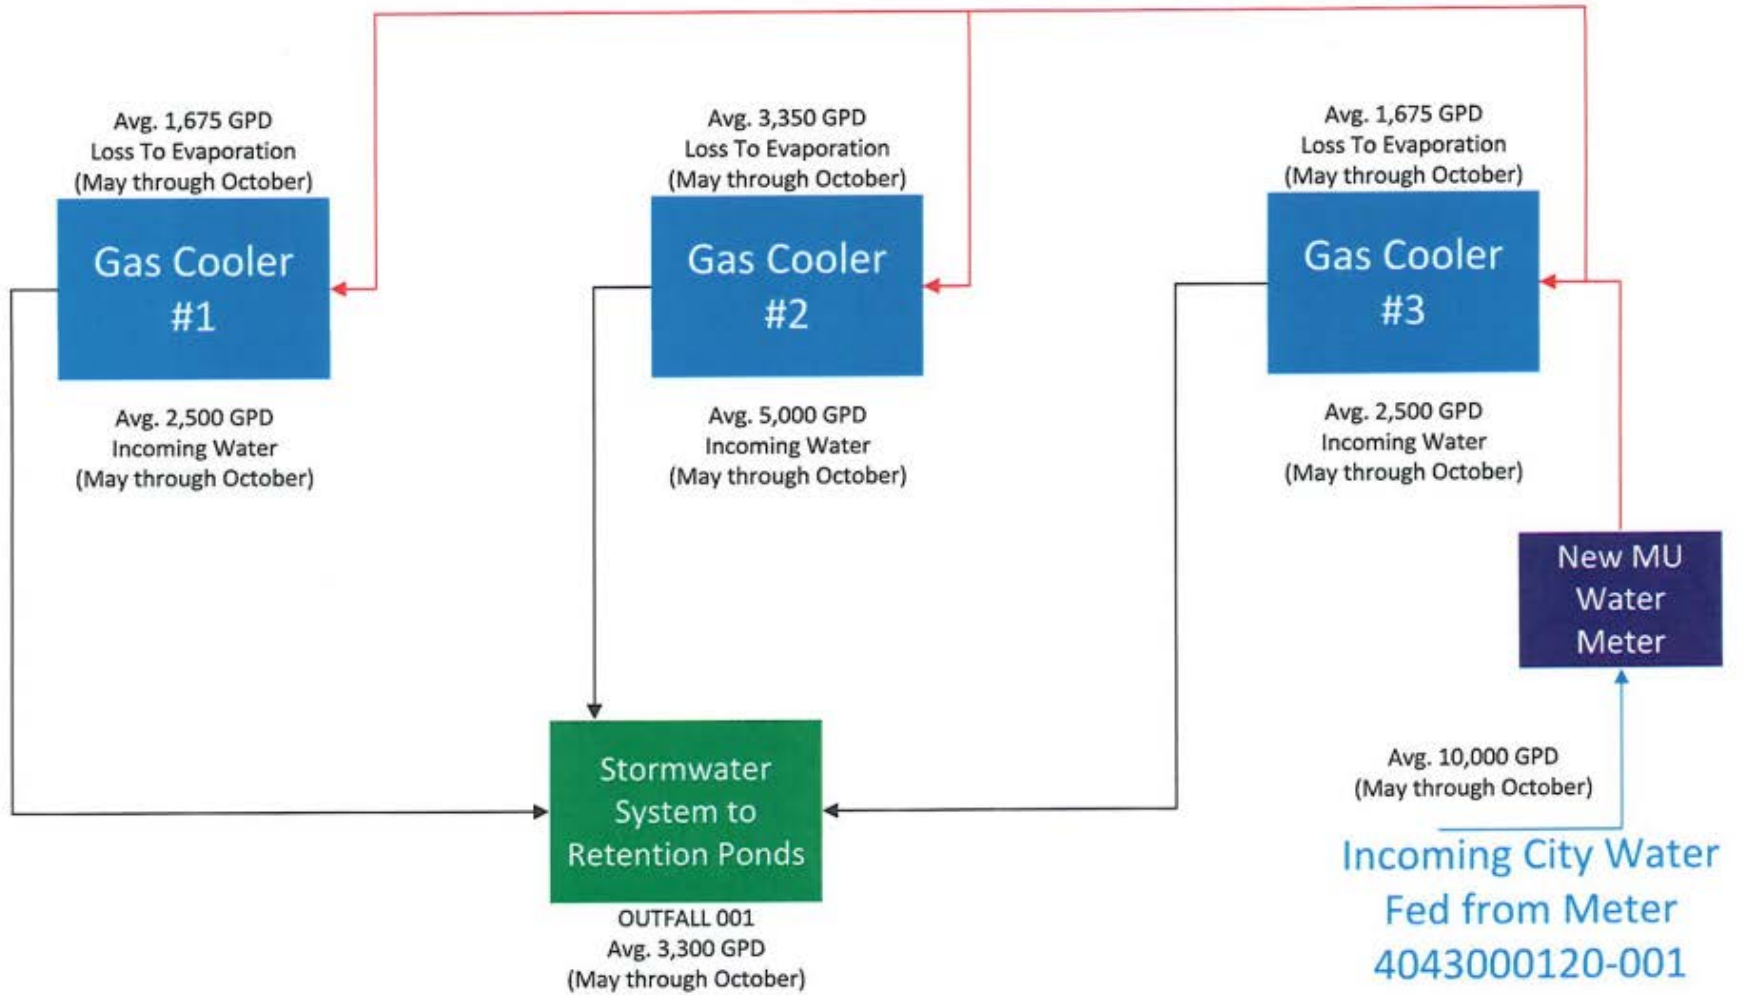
Avg. 1,675 GPD
Loss To Evaporation
(May through October)

Gas Cooler
#1

Avg. 2,500 GPD
Incoming Water
(May through October)

Avg. 3,350 GPD
Loss To Evaporation
(May through October)

Gas Cooler
#2

Avg. 5,000 GPD
Incoming Water
(May through October)

Avg. 1,675 GPD
Loss To Evaporation
(May through October)

Gas Cooler
#3

Avg. 2,500 GPD
Incoming Water
(May through October)

New MU
Water
Meter

Avg. 10,000 GPD
(May through October)

Incoming City Water
Fed from Meter
4043000120-001

Stormwater
System to
Retention Ponds

OUTFALL 001
Avg. 3,300 GPD
(May through October)